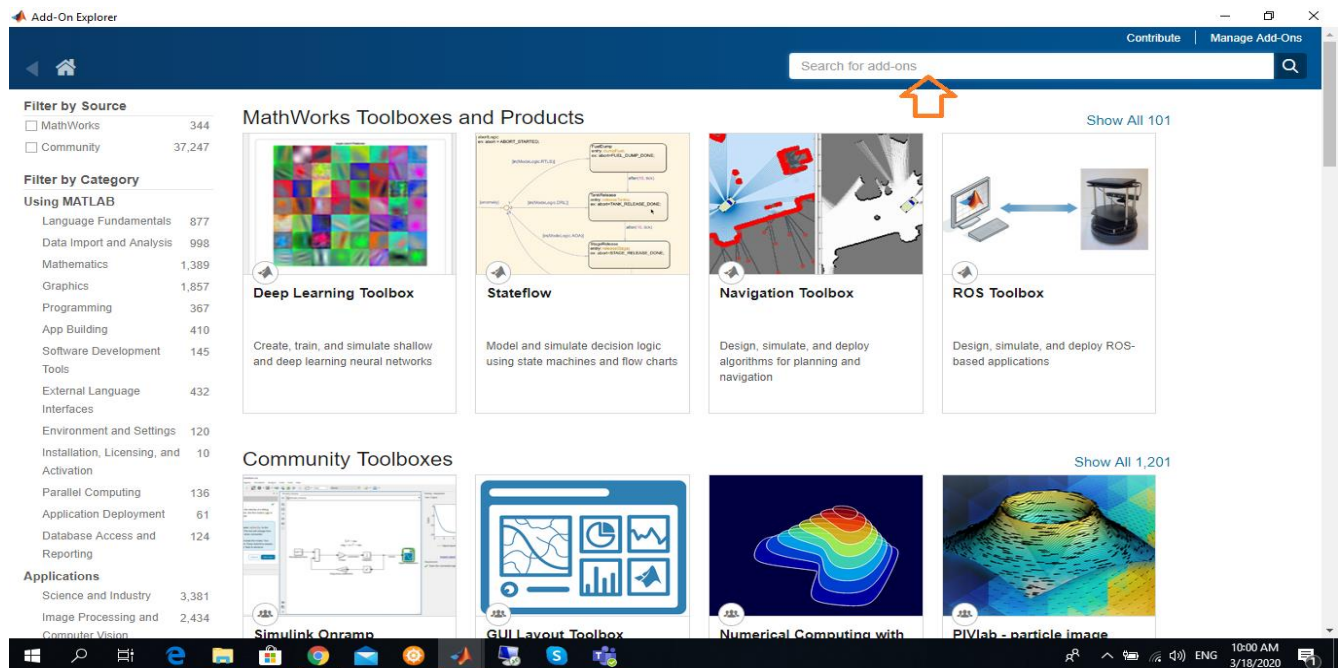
Add-On Explorer

Contribute | Manage Add-Ons

Search for add-ons

Filter by Source
MathWorks 344
Community 37,247

Filter by Category
Using MATLAB
Language Fundamentals 877
Data Import and Analysis 998
Mathematics 1,389
Graphics 1,857
Programming 367
App Building 410
Software Development Tools 145
External Language Interfaces 432
Environment and Settings 120
Installation, Licensing, and Activation 10
Parallel Computing 136
Application Deployment 61
Database Access and Reporting 124
Applications
Science and Industry 3,381
Image Processing and Computer Vision 2,434

MathWorks Toolboxes and Products
Show All 101

Deep Learning Toolbox
Create, train, and simulate shallow and deep learning neural networks

Stateflow
Model and simulate decision logic using state machines and flow charts

Navigation Toolbox
Design, simulate, and deploy algorithms for planning and navigation

ROS Toolbox
Design, simulate, and deploy ROS-based applications

Community Toolboxes
Show All 1,201

Simulink Onramp

GUI Layout Toolbox

Numerical Computing with

PIVlab - particle image

ENG 10:00 AM 3/18/2020